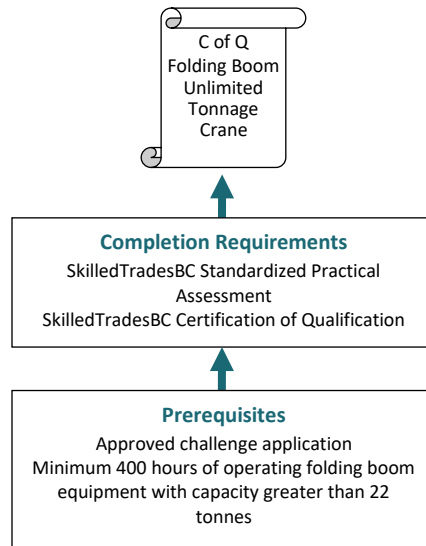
C of Q
Folding Boom
Unlimited
Tonnage
Crane

Completion Requirements
SkilledTradesBC Standardized Practical Assessment
SkilledTradesBC Certification of Qualification

Prerequisites
Approved challenge application
Minimum 400 hours of operating folding boom equipment with capacity greater than 22 tonnes